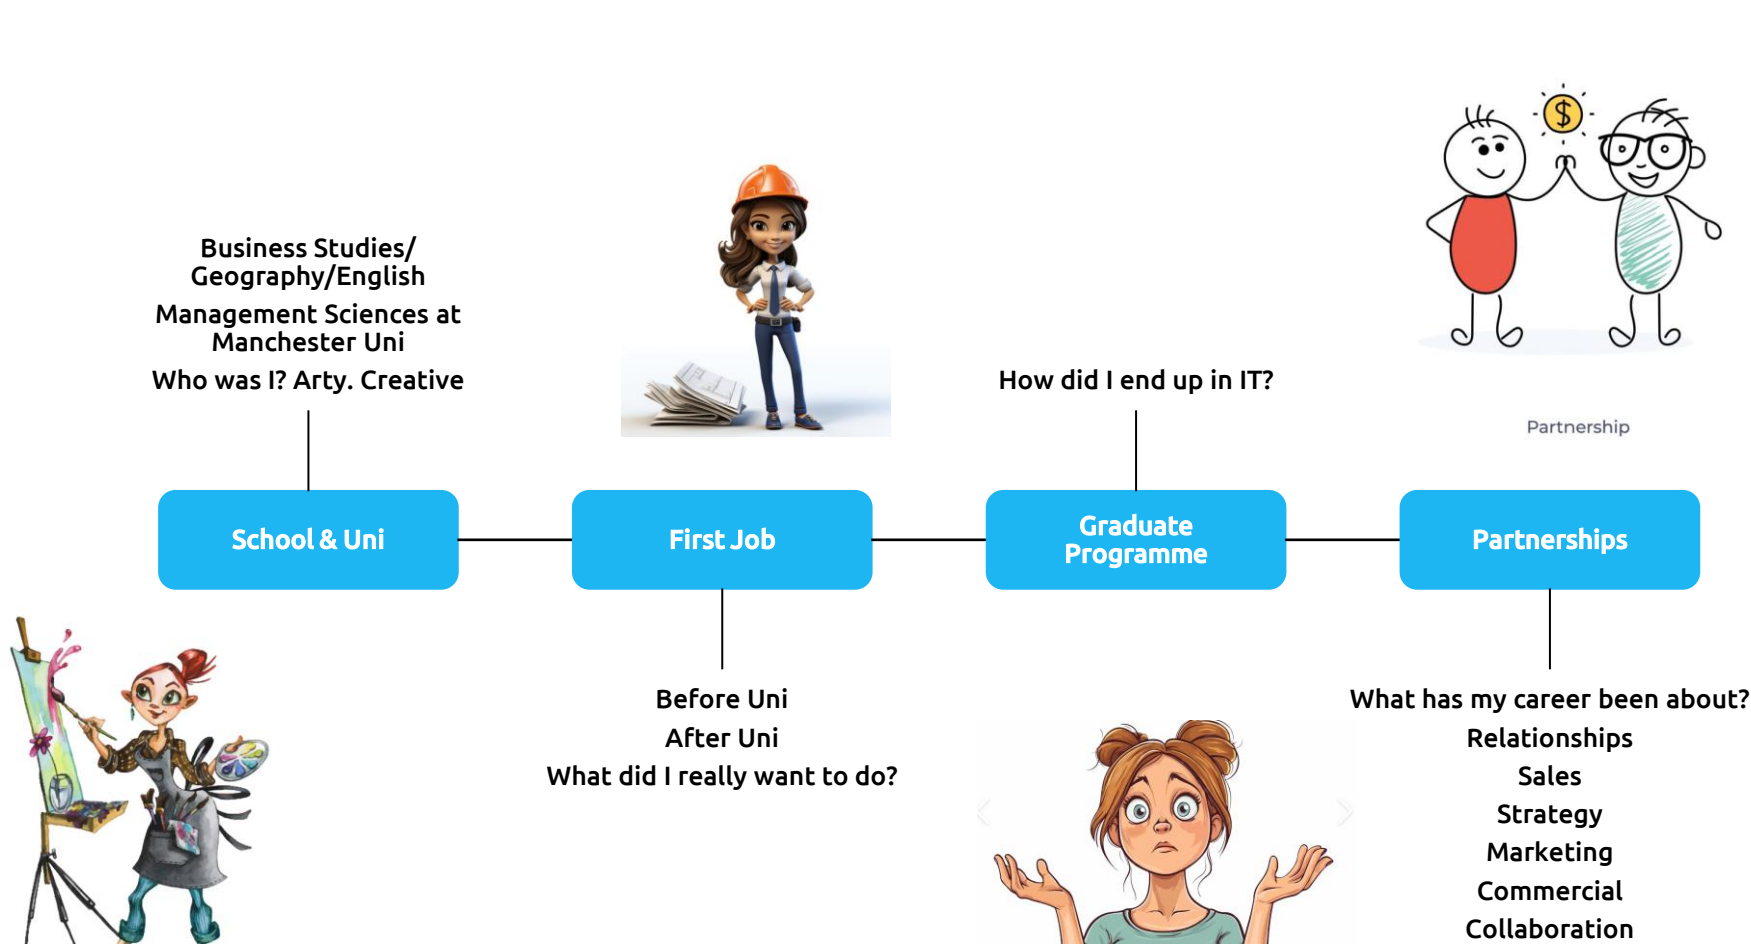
Business Studies/ Geography/English

Management Sciences at Manchester Uni

Who was I? Arty. Creative

How did I end up in IT?

$

Partnership

School & Uni

First Job

Graduate Programme

Partnerships

Before Uni

After Uni

What did I really want to do?

What has my career been about?

Relationships

Sales

Strategy

Marketing

Commercial

Collaboration